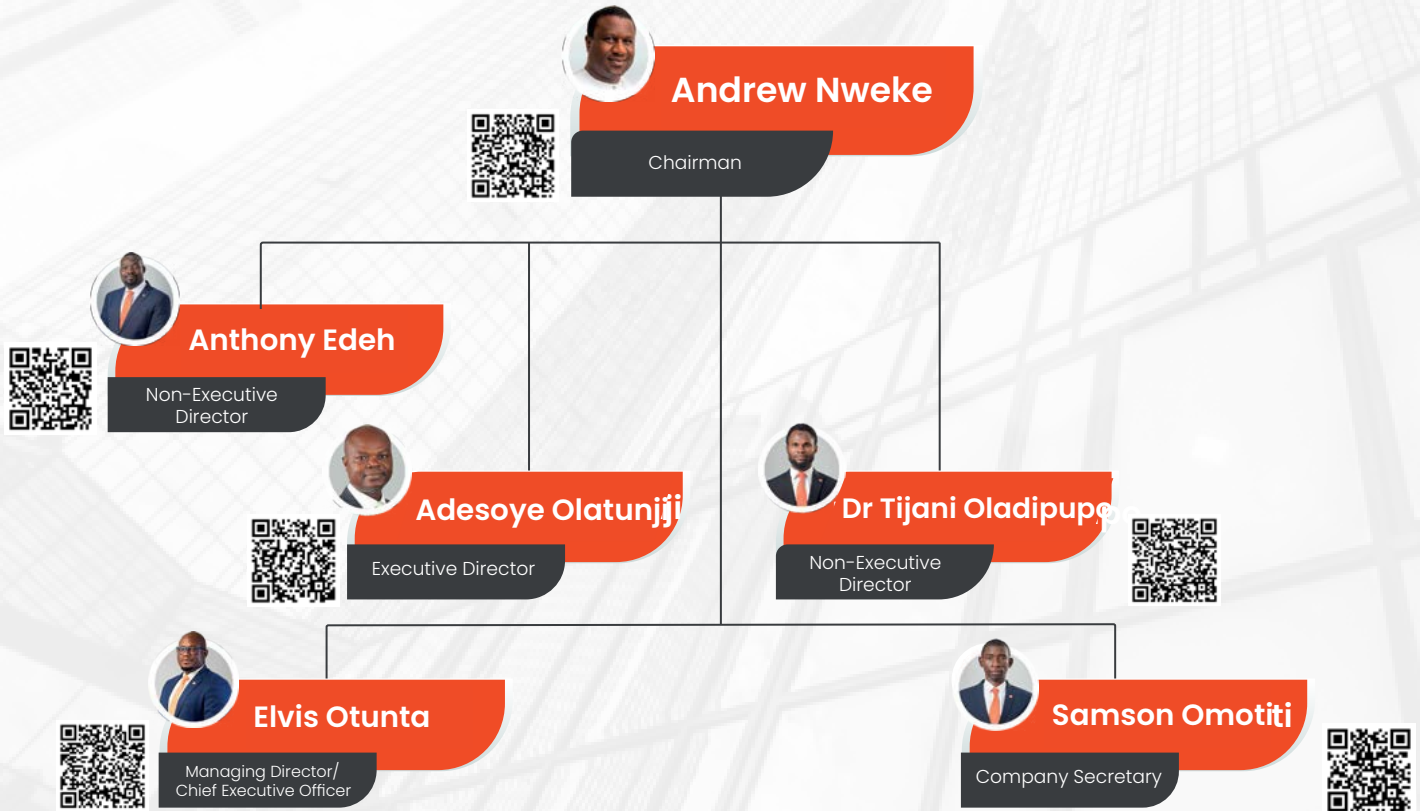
Andrew Nweke
Chairman

Anthony Edeh
Non-Executive Director

Adesoye Olatunji
Executive Director

Dr Tijani Oladipupo
Non-Executive Director

Elvis Otunta
Managing Director/ Chief Executive Officer

Samson Omotiti
Company Secretary